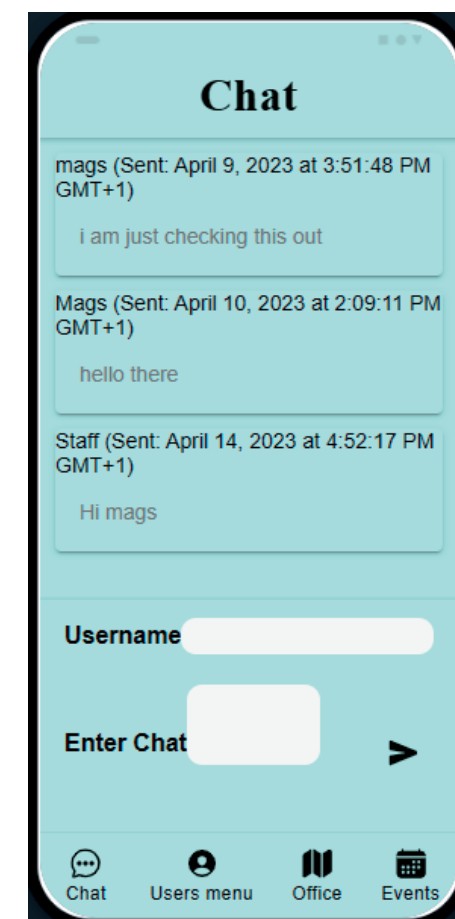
Chat

mags (Sent: April 9, 2023 at 3:51:48 PM GMT+1)

i am just checking this out

Mags (Sent: April 10, 2023 at 2:09:11 PM GMT+1)

hello there

Staff (Sent: April 14, 2023 at 4:52:17 PM GMT+1)

Hi mags

Username

Enter Chat

Chat Users menu Office Events